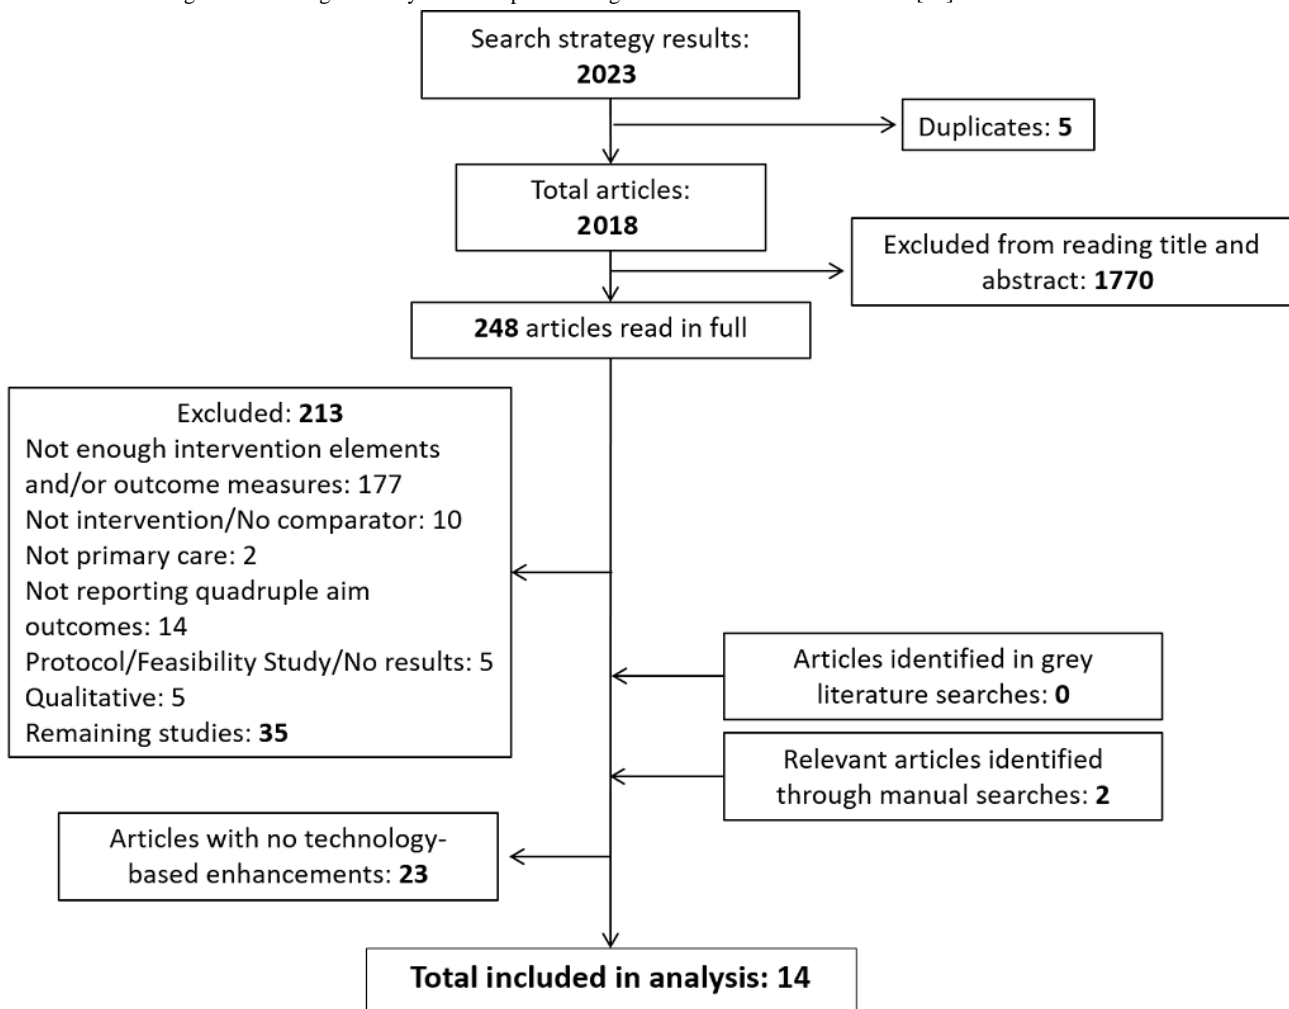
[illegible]

Search strategy results:
**2023**

Duplicates: **5**

Total articles:
**2018**

Excluded from reading title and abstract: **1770**

**248** articles read in full

Excluded: **213**
Not enough intervention elements and/or outcome measures: 177
Not intervention/No comparator: 10
Not primary care: 2
Not reporting quadruple aim outcomes: 14
Protocol/Feasibility Study/No results: 5
Qualitative: 5
Remaining studies: **35**

Articles identified in grey literature searches: **0**

Relevant articles identified through manual searches: **2**

Articles with no technology-based enhancements: **23**

**Total included in analysis: 14**